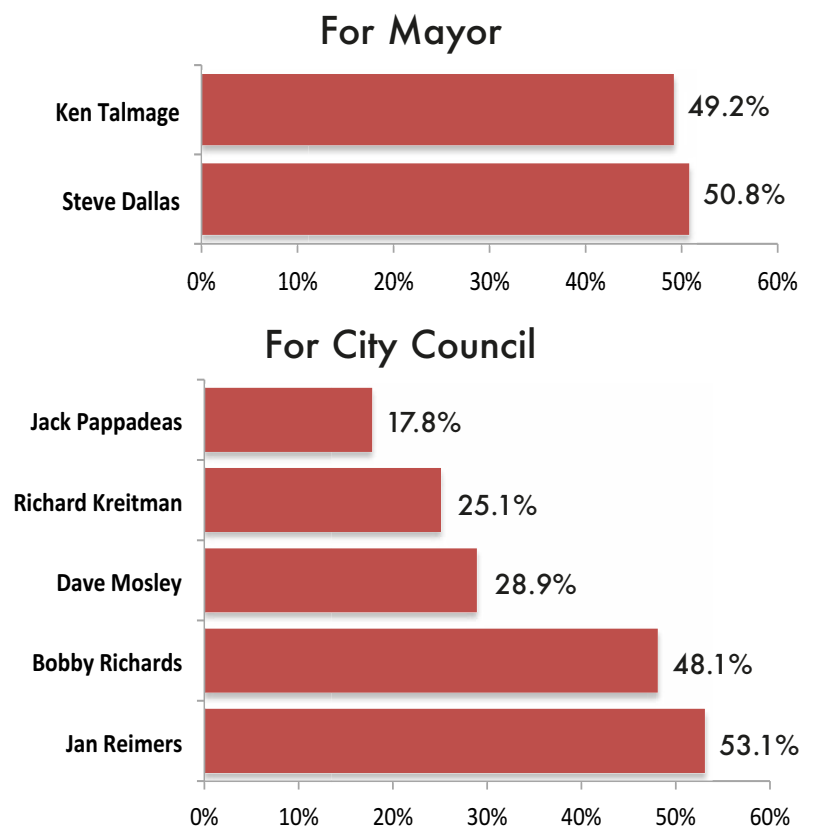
For Mayor

Ken Talmage 49.2%

Steve Dallas 50.8%

0% 10% 20% 30% 40% 50% 60%

For City Council

Jack Pappadeas 17.8%

Richard Kreitman 25.1%

Dave Mosley 28.9%

Bobby Richards 48.1%

Jan Reimers 53.1%

0% 10% 20% 30% 40% 50% 60%